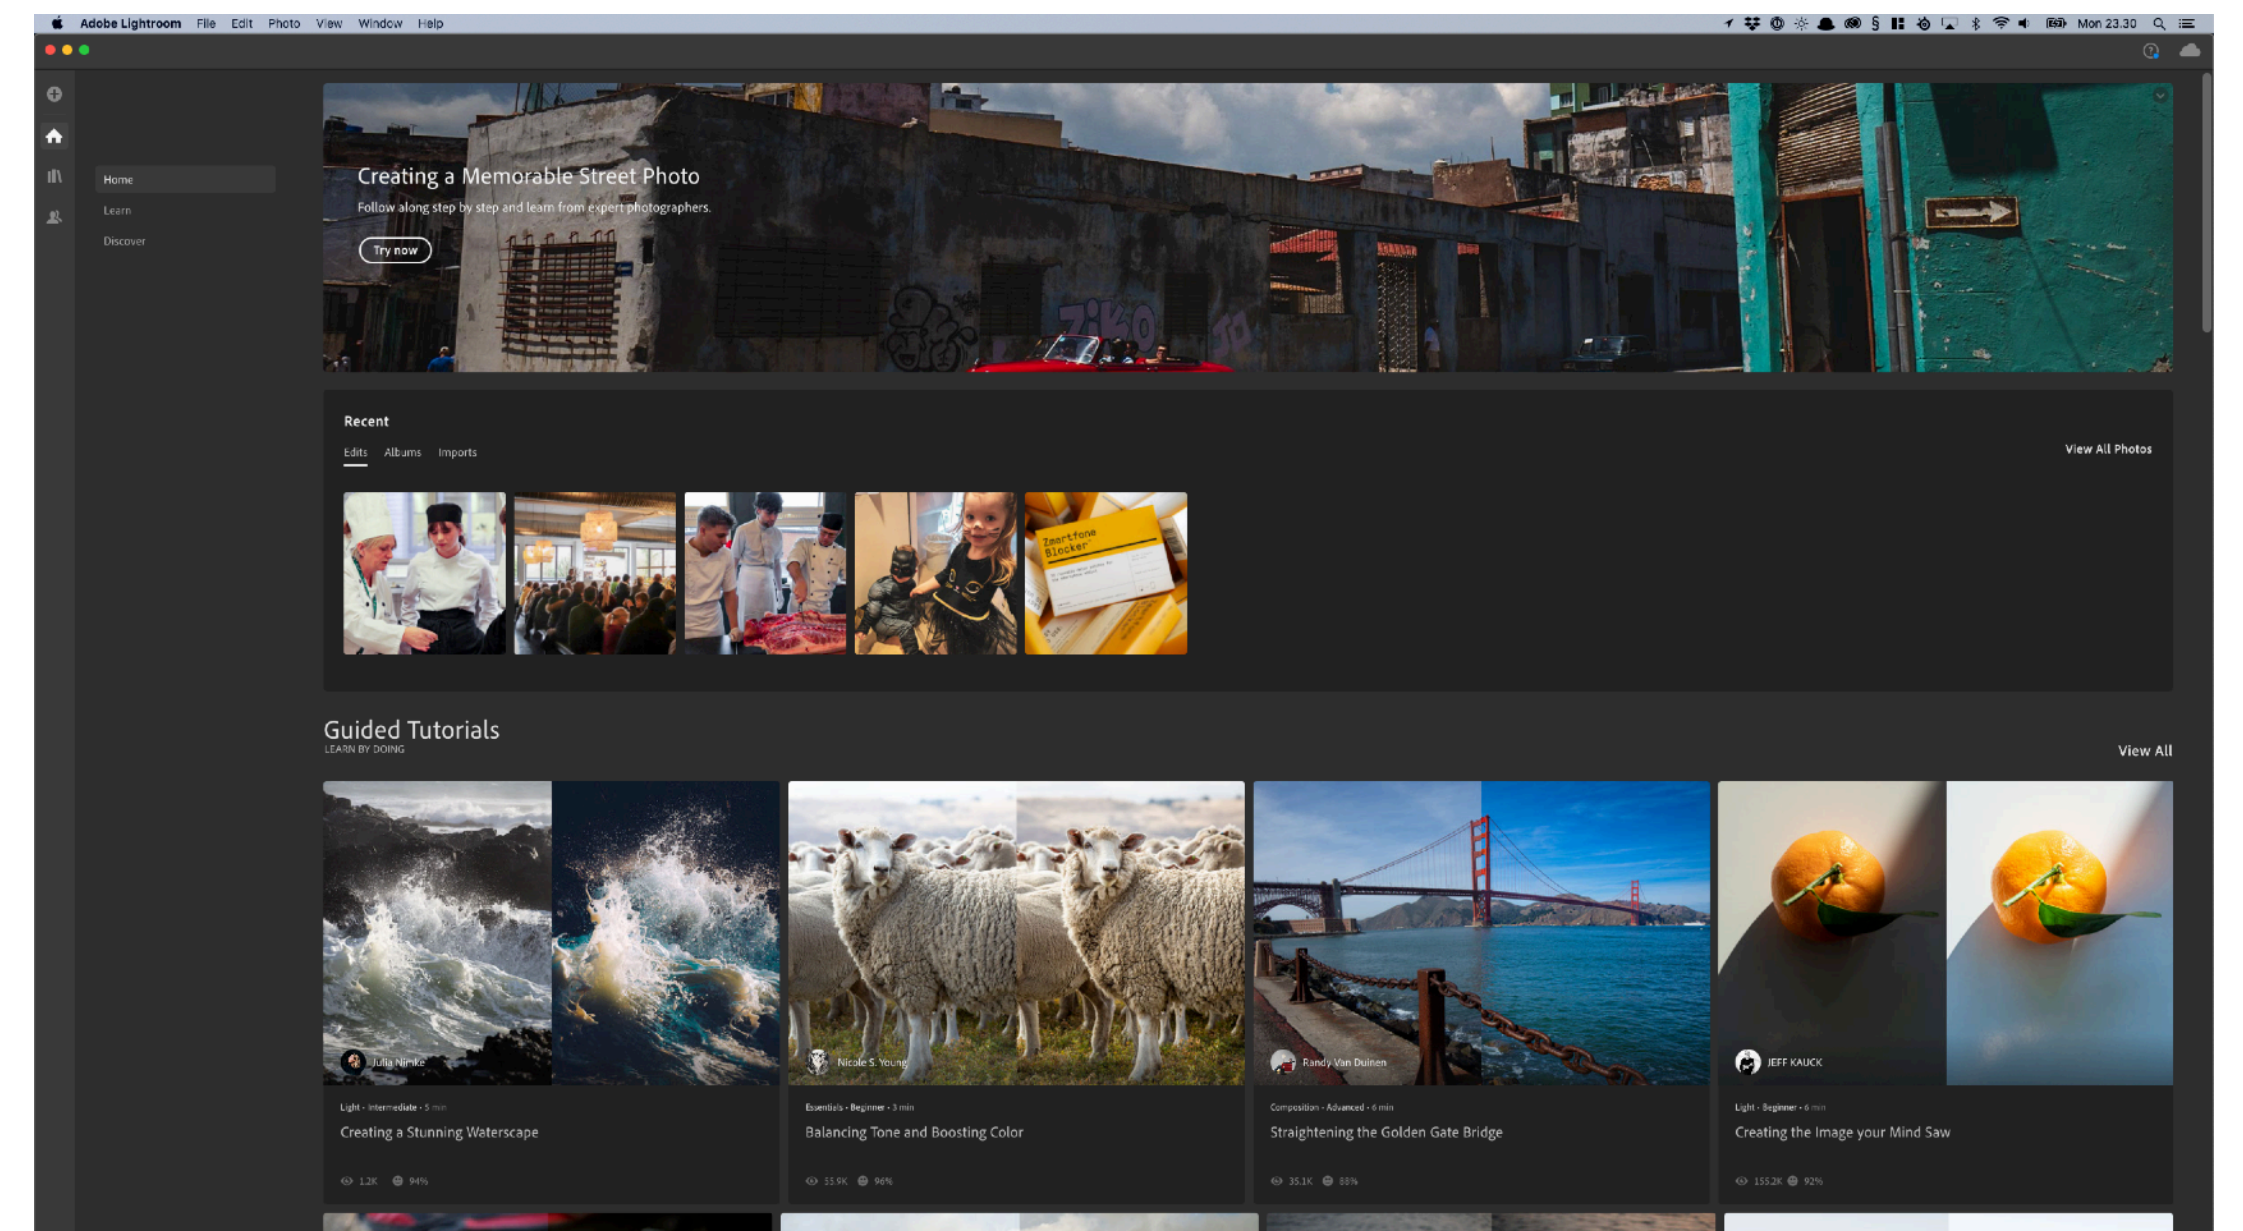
Adobe Lightroom File Edit Photo View Window Help

Mon 23.30

Home
Learn
Discover

Creating a Memorable Street Photo
Follow along step by step and learn from expert photographers.
Try now

Recent
Edits Albums Imports
View All Photos

Zmartfone Blocker

Guided Tutorials
LEARN BY DOING
View All

Julia Nimke
Light · Intermediate · 5 min
Creating a Stunning Waterscape
1.2K 94%

Nicole S. Young
Essentials · Beginner · 3 min
Balancing Tone and Boosting Color
55.9K 96%

Randy Van Duinen
Composition · Advanced · 6 min
Straightening the Golden Gate Bridge
35.1K 88%

JEFF KAUCK
Light · Beginner · 6 min
Creating the Image your Mind Saw
155.2K 92%